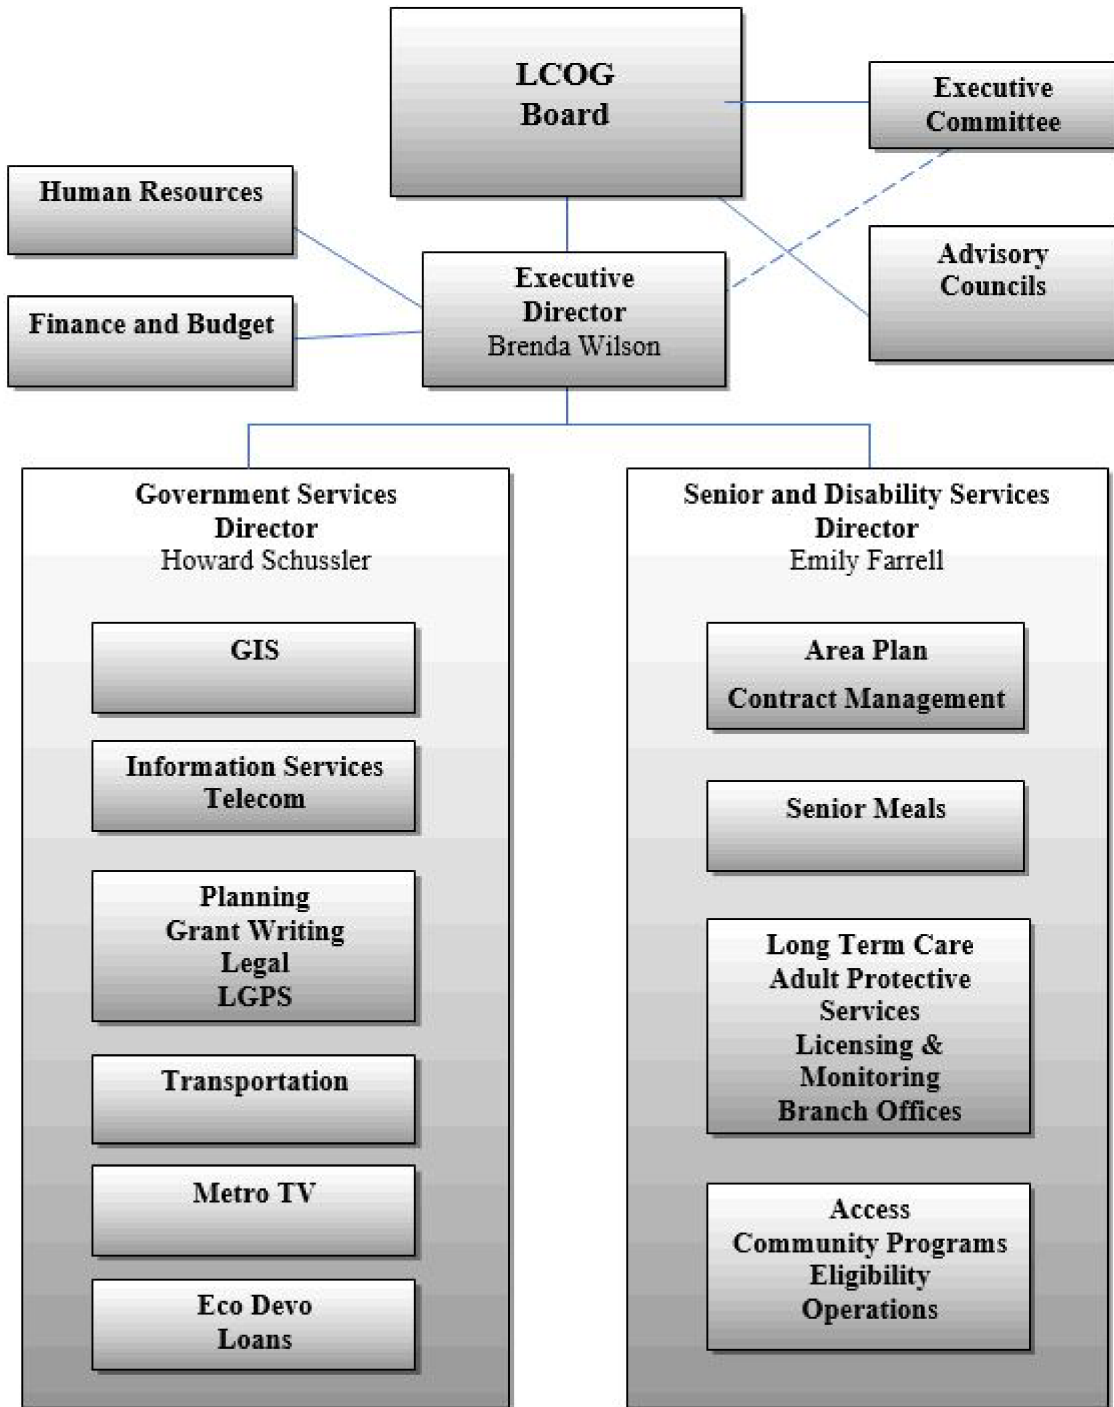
LCOG
Board

Executive
Committee

Human Resources

Finance and Budget

Executive
Director
Brenda Wilson

Advisory
Councils

Government Services
Director
Howard Schussler

GIS

Information Services
Telecom

Planning
Grant Writing
Legal
LGPS

Transportation

Metro TV

Eco Devo
Loans

Senior and Disability Services
Director
Emily Farrell

Area Plan
Contract Management

Senior Meals

Long Term Care
Adult Protective
Services
Licensing &
Monitoring
Branch Offices

Access
Community Programs
Eligibility
Operations